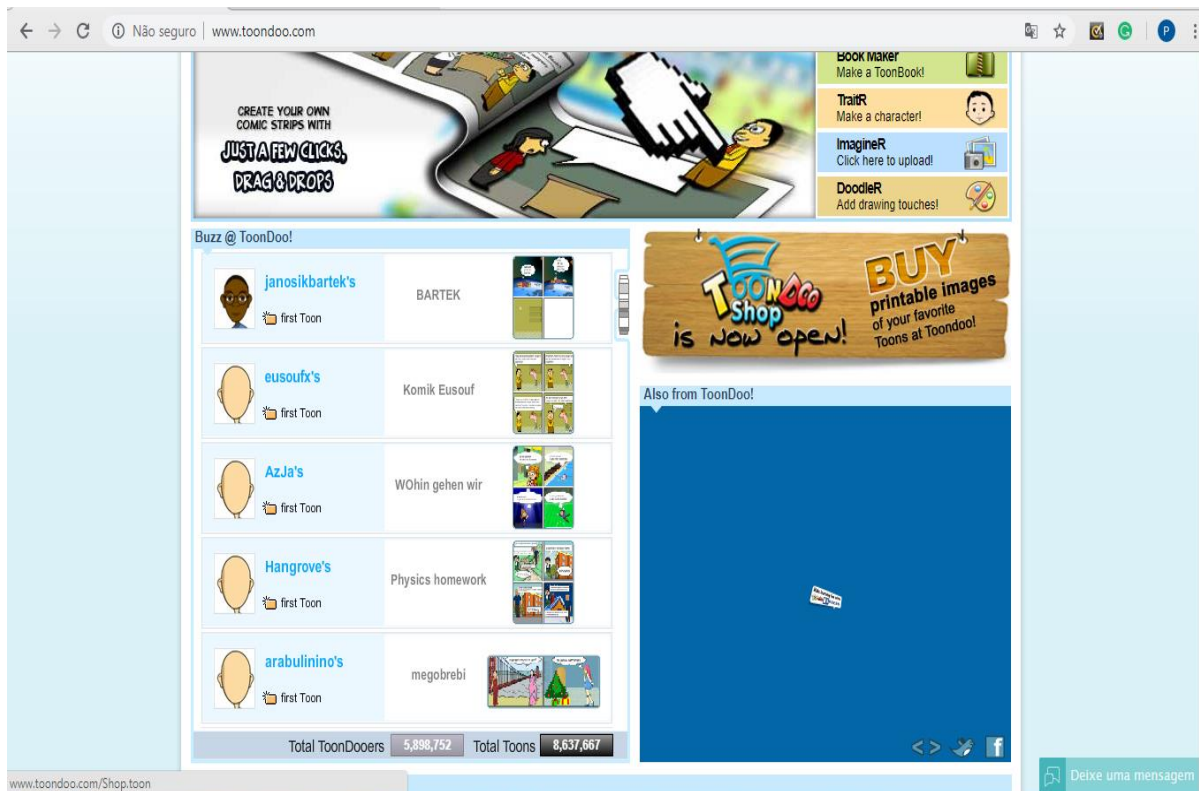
Não seguro | www.toondoo.com

P

CREATE YOUR OWN COMIC STRIPS WITH
JUST A FEW CLICKS, DRAG & DROPS

Book Maker
Make a ToonBook!

TraitR
Make a character!

ImagineR
Click here to upload!

DoodleR
Add drawing touches!

Buzz @ ToonDoo!

janosikbartek's
first Toon
BARTEK

eusoufx's
first Toon
Komik Eusouf

AzJa's
first Toon
WOhin gehen wir

Hangrove's
first Toon
Physics homework

arabulinino's
first Toon
megobrebi

Total ToonDooers 5,898,752 Total Toons 8,637,667

ToonDoo Shop is now open!
BUY printable images of your favorite Toons at Toondoo!

Also from ToonDoo!

www.toondoo.com/Shop.toon

Deixe uma mensagem